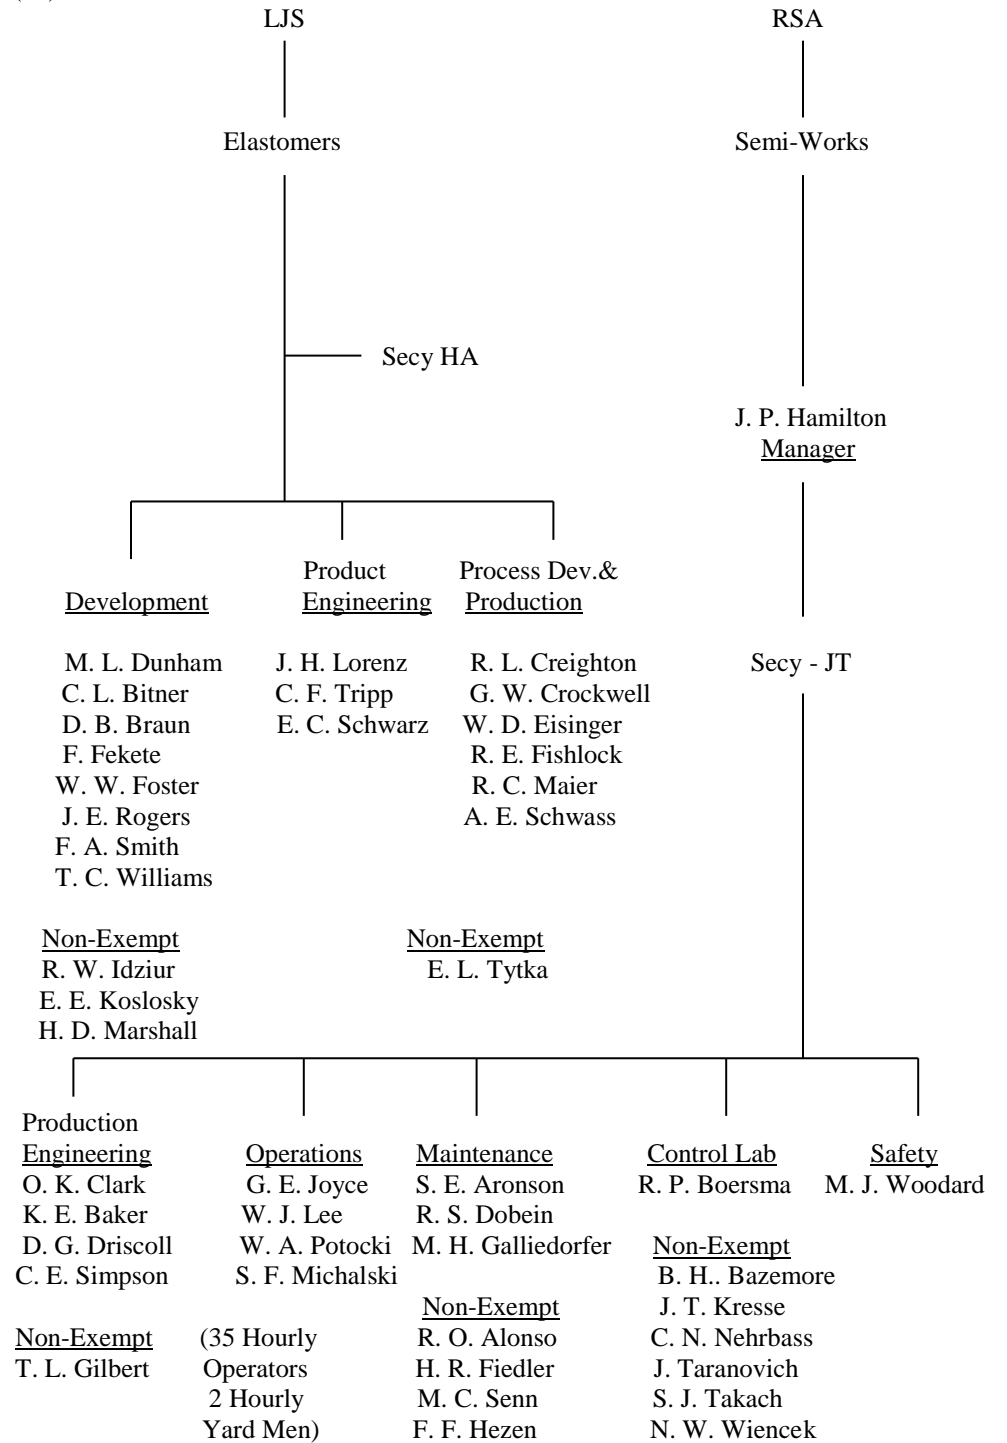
LJS

Elastomers

Secy HA

Development

M. L. Dunham
C. L. Bitner
D. B. Braun
F. Fekete
W. W. Foster
J. E. Rogers
F. A. Smith
T. C. Williams

Non-Exempt
R. W. Idziur
E. E. Koslosky
H. D. Marshall

Product Engineering

J. H. Lorenz
C. F. Tripp
E. C. Schwarz

Process Dev.& Production

R. L. Creighton
G. W. Crockwell
W. D. Eisinger
R. E. Fishlock
R. C. Maier
A. E. Schwass

Non-Exempt
E. L. Tytka

RSA

Semi-Works

J. P. Hamilton
Manager

Secy - JT

Production Engineering
O. K. Clark
K. E. Baker
D. G. Driscoll
C. E. Simpson

Non-Exempt
T. L. Gilbert

Operations
G. E. Joyce
W. J. Lee
W. A. Potocki
S. F. Michalski

(35 Hourly Operators
2 Hourly Yard Men)

Maintenance
S. E. Aronson
R. S. Dobein
M. H. Galliedorfer

Non-Exempt
R. O. Alonso
H. R. Fiedler
M. C. Senn
F. F. Hezen

Control Lab
R. P. Boersma

Non-Exempt
B. H.. Bazemore
J. T. Kresse
C. N. Nehrbass
J. Taranovich
S. J. Takach
N. W. Wiencek

Safety
M. J. Woodard